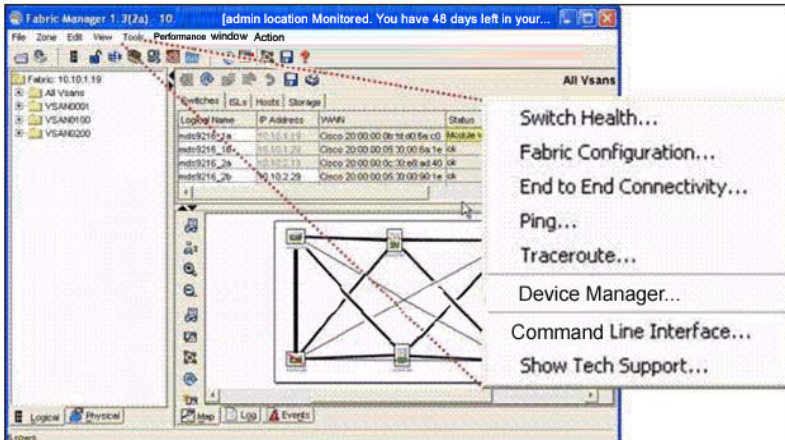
Fabric Manager 1.3(2a) - 10. [admin location Monitored. You have 48 days left in your...

File Zone Edit View Tools Performance window Action

Fabric: 10.10.1.19
All Vsans
VSAN0001
VSAN0100
VSAN0200

All Vsans

Switches ISLs Hosts Storage

| Logical Name | IP Address | WWN | Status |
|---|---|---|---|
| mds9216_1a | 10.10.1.19 | Cisco 20:00:00:0b:fd:d0:6a:c0 | Module |
| mds9216_1b | 10.10.1.29 | Cisco 20:00:00:05:30:00:6a:1e | ok |
| mds9216_2a | 10.10.2.19 | Cisco 20:00:00:0c:30:e8:ad:40 | ok |
| mds9216_2b | 10.10.2.29 | Cisco 20:00:00:05:30:00:90:1e | ok |

Switch Health...
Fabric Configuration...
End to End Connectivity...
Ping...
Traceroute...
Device Manager...
Command Line Interface...
Show Tech Support...

Logical Physical

Map Log Events

rows